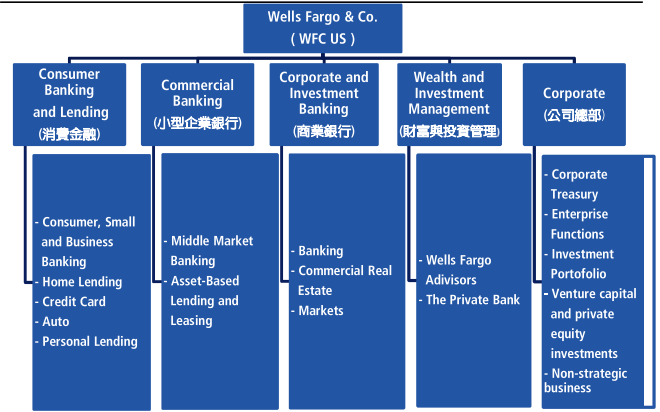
Wells Fargo & Co.
( WFC US )

Consumer Banking and Lending
(消費金融)

- Consumer, Small and Business Banking
- Home Lending
- Credit Card
- Auto
- Personal Lending

Commercial Banking
(小型企業銀行)

- Middle Market Banking
- Asset-Based Lending and Leasing

Corporate and Investment Banking
(商業銀行)

- Banking
- Commercial Real Estate
- Markets

Wealth and Investment Management
(財富與投資管理)

- Wells Fargo Advisors
- The Private Bank

Corporate
(公司總部)

- Corporate Treasury
- Enterprise Functions
- Investment Portofolio
- Venture capital and private equity investments
- Non-strategic business